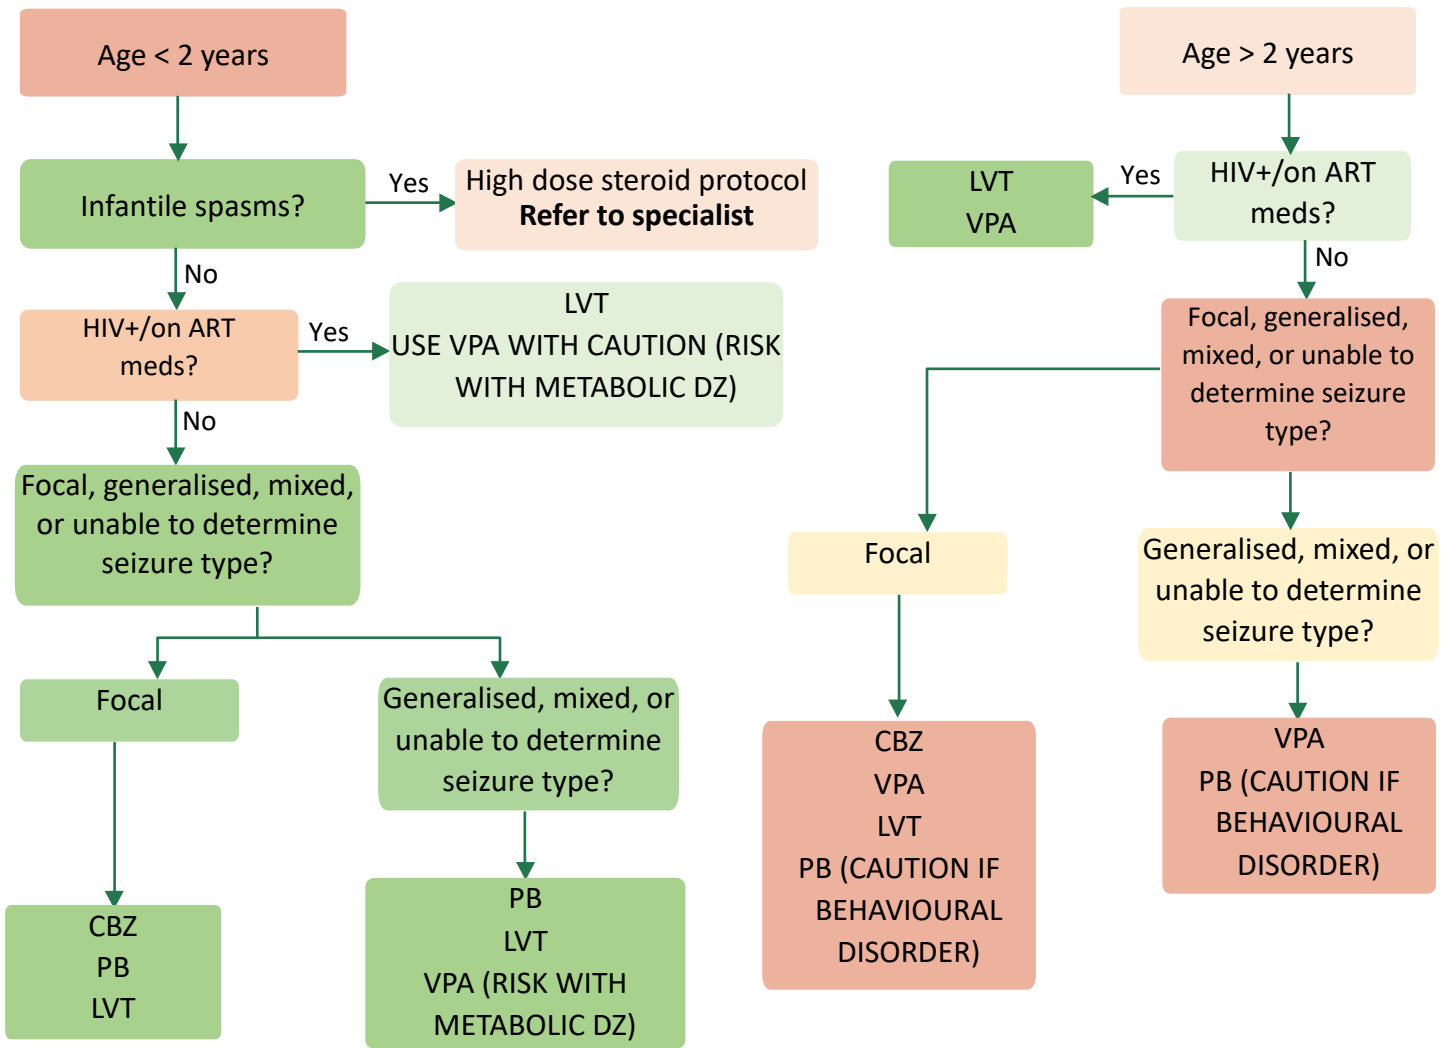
Age < 2 years

Infantile spasms?

Yes

High dose steroid protocol
**Refer to specialist**

No

HIV+/on ART meds?

Yes

LVT
USE VPA WITH CAUTION (RISK WITH METABOLIC DZ)

No

Focal, generalised, mixed, or unable to determine seizure type?

Focal

CBZ
PB
LVT

Generalised, mixed, or unable to determine seizure type?

PB
LVT
VPA (RISK WITH METABOLIC DZ)

Age > 2 years

HIV+/on ART meds?

Yes

LVT
VPA

No

Focal, generalised, mixed, or unable to determine seizure type?

Focal

CBZ
VPA
LVT
PB (CAUTION IF BEHAVIOURAL DISORDER)

Generalised, mixed, or unable to determine seizure type?

VPA
PB (CAUTION IF BEHAVIOURAL DISORDER)